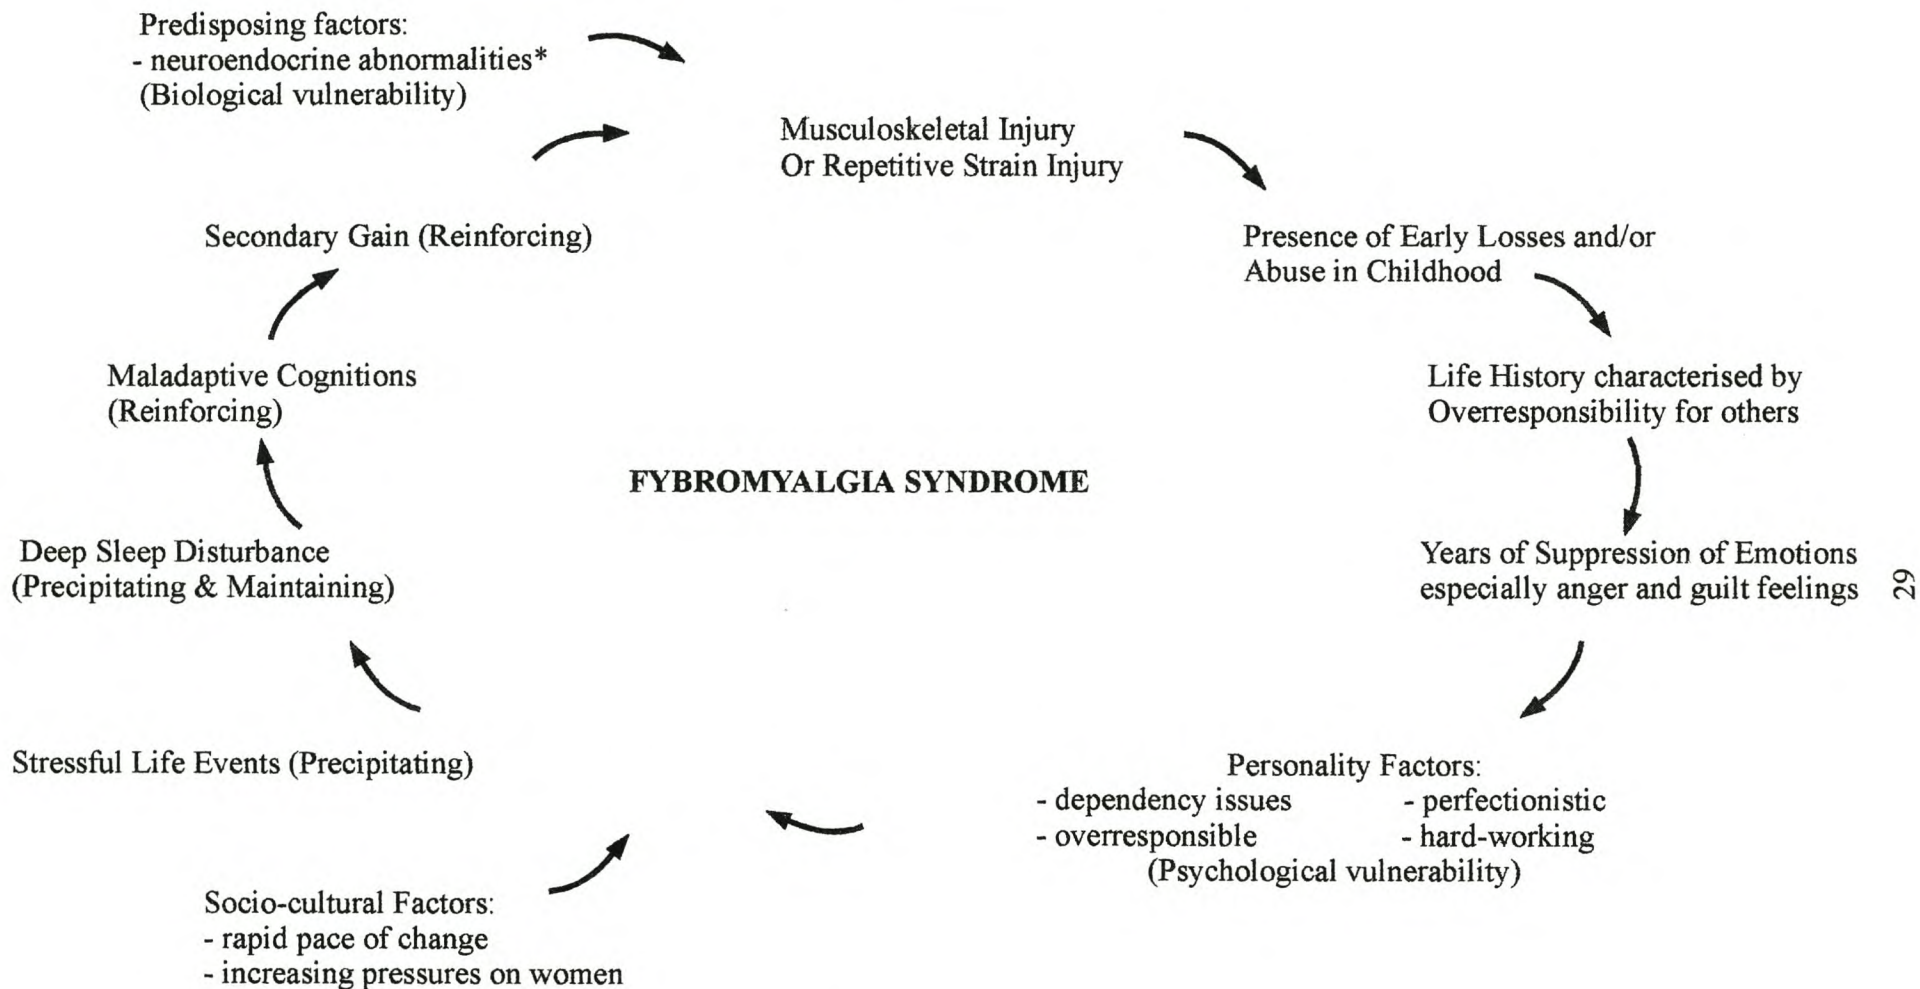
Predisposing factors:
- neuroendocrine abnormalities*
(Biological vulnerability)

Musculoskeletal Injury
Or Repetitive Strain Injury

Presence of Early Losses and/or
Abuse in Childhood

Life History characterised by
Overresponsibility for others

Years of Suppression of Emotions
especially anger and guilt feelings

Personality Factors:
- dependency issues - perfectionistic
- overresponsible - hard-working
(Psychological vulnerability)

Socio-cultural Factors:
- rapid pace of change
- increasing pressures on women

Stressful Life Events (Precipitating)

Deep Sleep Disturbance
(Precipitating & Maintaining)

Maladaptive Cognitions
(Reinforcing)

Secondary Gain (Reinforcing)

FYBROMYALGIA SYNDROME

29